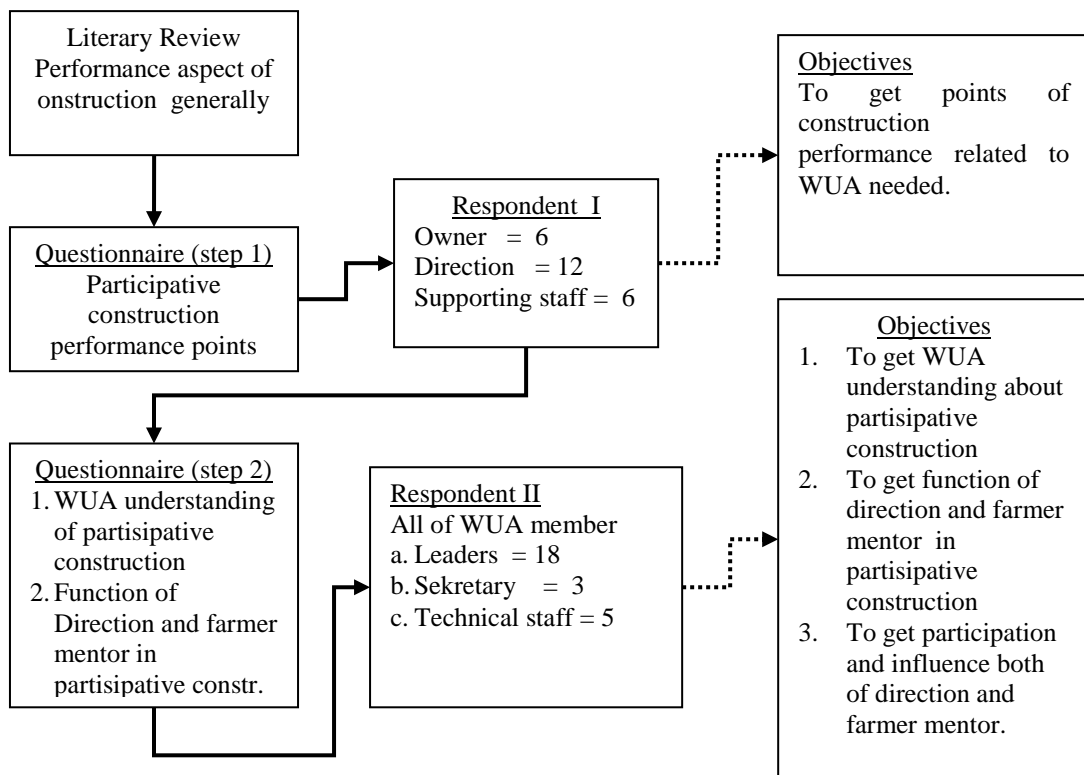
Literary Review
Performance aspect of onstruction generally

Questionnaire (step 1)
Participative construction performance points

Respondent I
Owner = 6
Direction = 12
Supporting staff = 6

Objectives
To get points of construction performance related to WUA needed.

Questionnaire (step 2)
1. WUA understanding of partisipative construction
2. Function of Direction and farmer mentor in partisipative constr.

Respondent II
All of WUA member
a. Leaders = 18
b. Sekretary = 3
c. Technical staff = 5

Objectives
1. To get WUA understanding about partisipative construction
2. To get function of direction and farmer mentor in partisipative construction
3. To get participation and influence both of direction and farmer mentor.